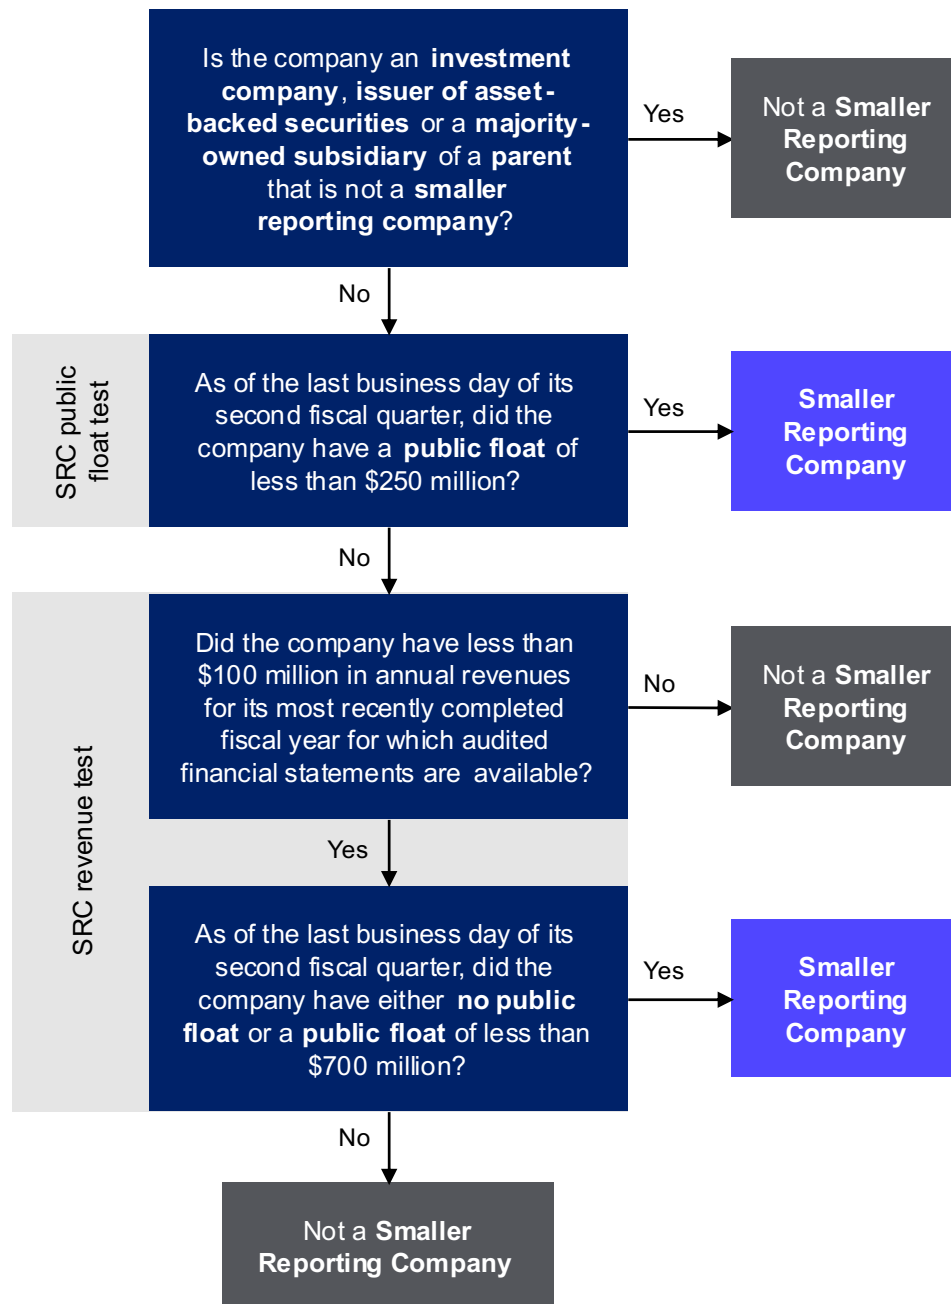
Is the company an investment company, issuer of asset-backed securities or a majority-owned subsidiary of a parent that is not a smaller reporting company?

Yes

Not a Smaller Reporting Company

No

SRC public float test

As of the last business day of its second fiscal quarter, did the company have a public float of less than $250 million?

Yes

Smaller Reporting Company

No

SRC revenue test

Did the company have less than $100 million in annual revenues for its most recently completed fiscal year for which audited financial statements are available?

No

Not a Smaller Reporting Company

Yes

As of the last business day of its second fiscal quarter, did the company have either no public float or a public float of less than $700 million?

Yes

Smaller Reporting Company

No

Not a Smaller Reporting Company